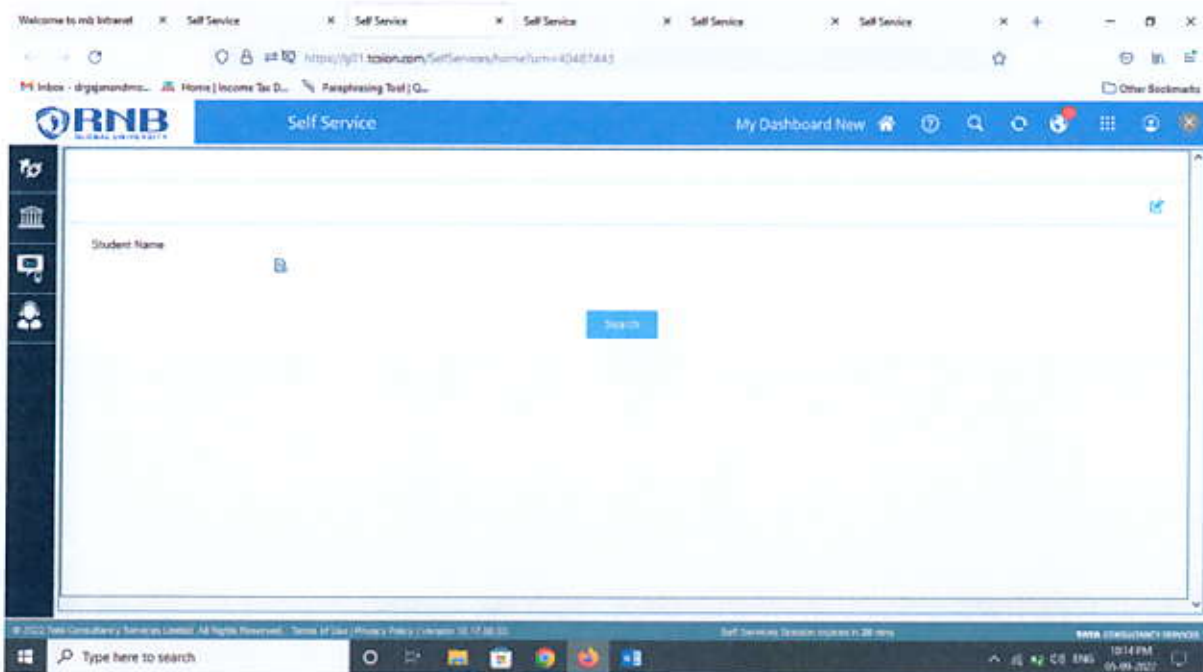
Welcome to rnb Intranet × Self Service × Self Service × Self Service × Self Service × Self Service × +

https://g01.tcsion.com/SelfServices/home?urn=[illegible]

Inbox - drgajanandmo... Home | Income Tax D... Paraphrasing Tool | Q... Other Bookmarks

RNB GLOBAL UNIVERSITY

Self Service

My Dashboard New

Student Name

Search

© 2022 Tata Consultancy Services Limited. All Rights Reserved. Terms of Use | Privacy Policy | Version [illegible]

Self Services Session expires in 28 mins

TATA CONSULTANCY SERVICES

Type here to search

ENG 10:14 PM 05-09-2022